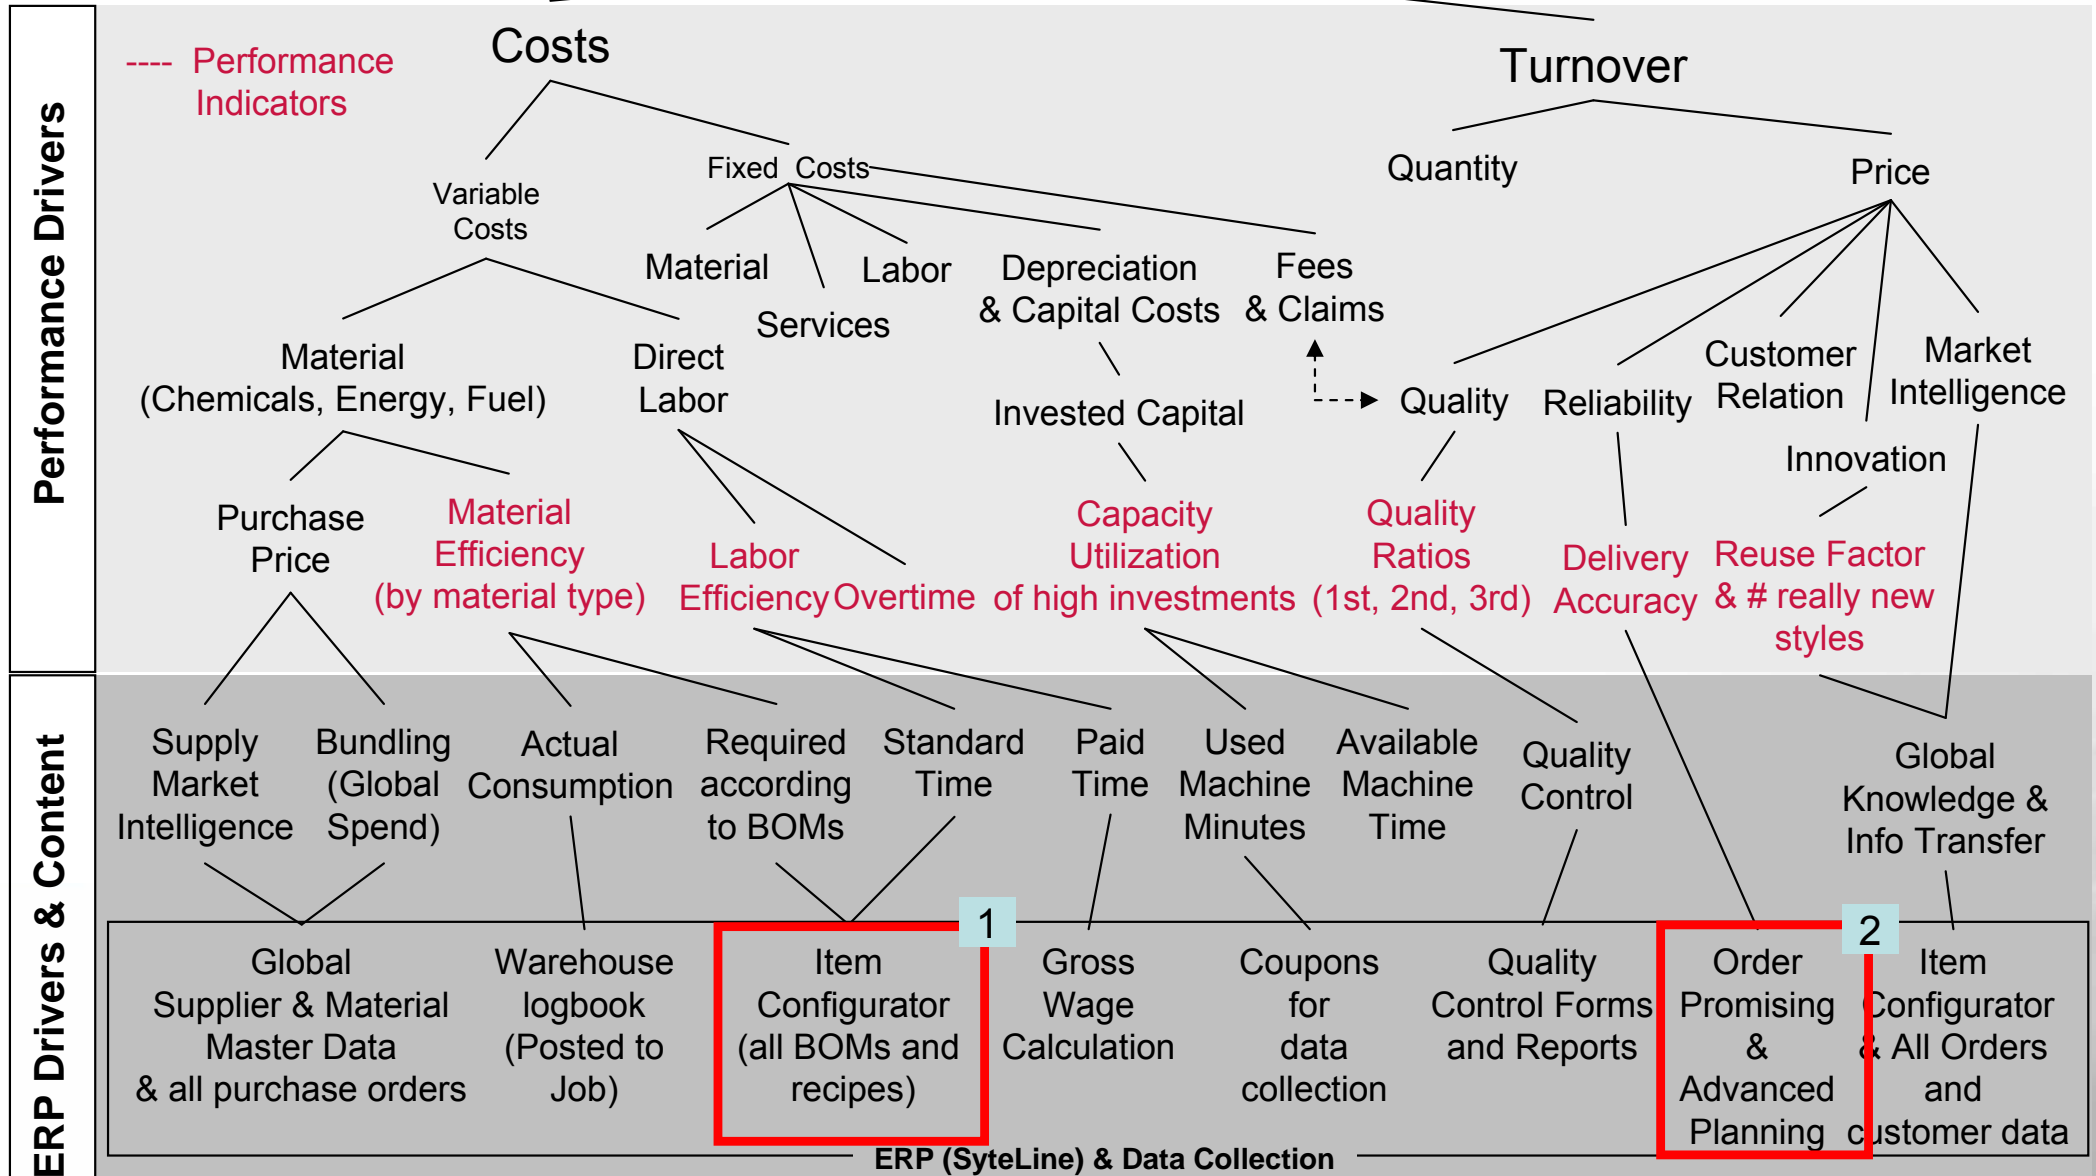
Performance Drivers

---- Performance Indicators

Costs

Turnover

Variable Costs

Fixed Costs

Quantity

Price

Material

Labor

Services

Depreciation & Capital Costs

Fees & Claims

Material (Chemicals, Energy, Fuel)

Direct Labor

Invested Capital

Quality

Reliability

Customer Relation

Market Intelligence

Innovation

Purchase Price

Material Efficiency (by material type)

Labor Efficiency

Overtime

Capacity Utilization of high investments

Quality Ratios (1st, 2nd, 3rd)

Delivery Accuracy

Reuse Factor & # really new styles

ERP Drivers & Content

Supply Market Intelligence

Bundling (Global Spend)

Actual Consumption

Required according to BOMs

Standard Time

Paid Time

Used Machine Minutes

Available Machine Time

Quality Control

Global Knowledge & Info Transfer

Global Supplier & Material Master Data & all purchase orders

Warehouse logbook (Posted to Job)

1

Item Configurator (all BOMs and recipes)

Gross Wage Calculation

Coupons for data collection

Quality Control Forms and Reports

2

Order Promising & Advanced Planning

Item Configurator & All Orders and customer data

ERP (SyteLine) & Data Collection